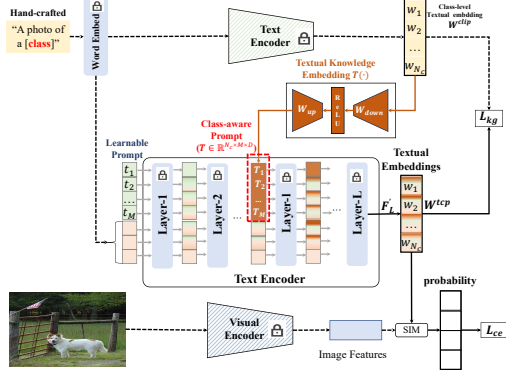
Hand-crafted

"A photo of a [class]"

Word Embed

Text Encoder

$w_1$

$w_2$

...

$w_{N_c}$

Class-level Textual embedding $W^{clip}$

Textual Knowledge Embedding $T(\cdot)$

$W_{up}$

ReLU

$W_{down}$

$L_{kg}$

Learnable Prompt

$t_1$

$t_2$

...

$t_M$

Class-aware Prompt ($T \in \mathbb{R}^{N_c \times M \times D}$)

$T_1$

$T_2$

...

$T_M$

Layer-1

Layer-2

...

Layer-l

...

Layer-L

$F_L'$

Textual Embeddings

$w_1$

$w_2$

...

$w_{N_c}$

$W^{tcp}$

Text Encoder

probability

Visual Encoder

Image Features

SIM

$L_{ce}$